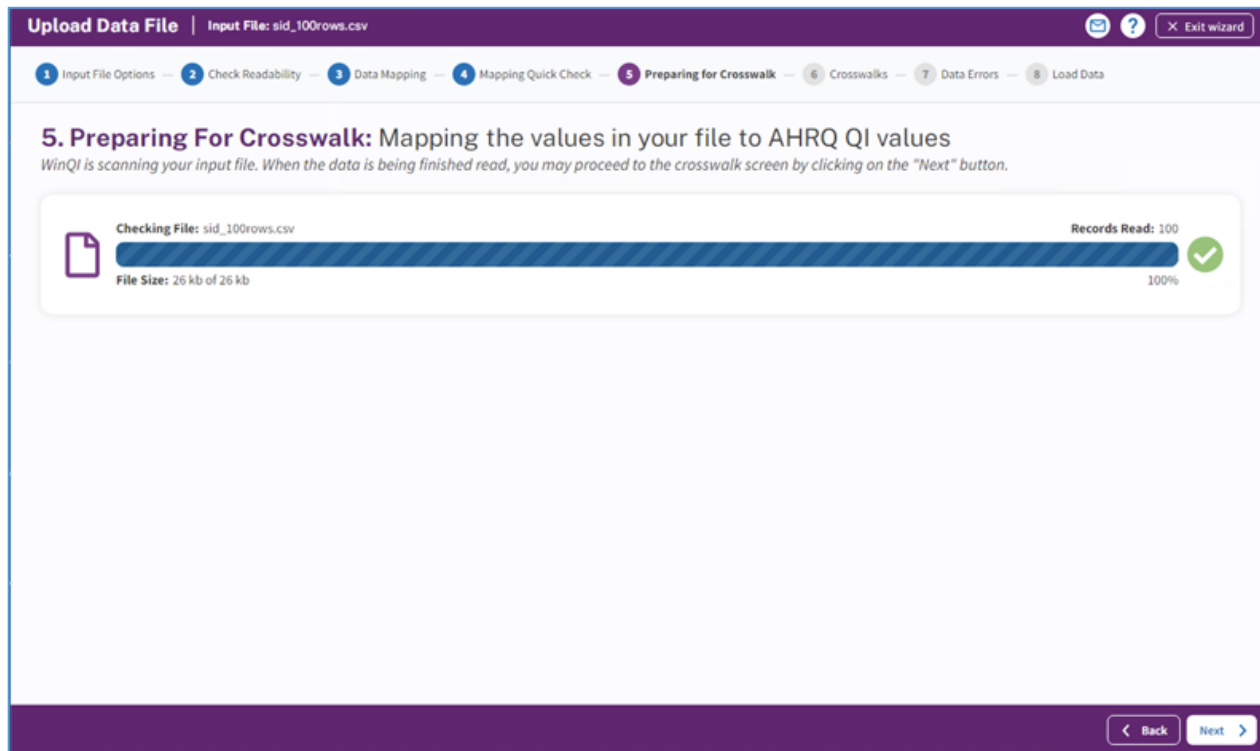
Upload Data File | Input File: sid_100rows.csv

Exit wizard

1 Input File Options — 2 Check Readability — 3 Data Mapping — 4 Mapping Quick Check — 5 Preparing for Crosswalk — 6 Crosswalks — 7 Data Errors — 8 Load Data

5. Preparing For Crosswalk: Mapping the values in your file to AHRQ QI values

WinQI is scanning your input file. When the data is being finished read, you may proceed to the crosswalk screen by clicking on the "Next" button.

Checking File: sid_100rows.csv

Records Read: 100

File Size: 26 kb of 26 kb

100%

Back

Next